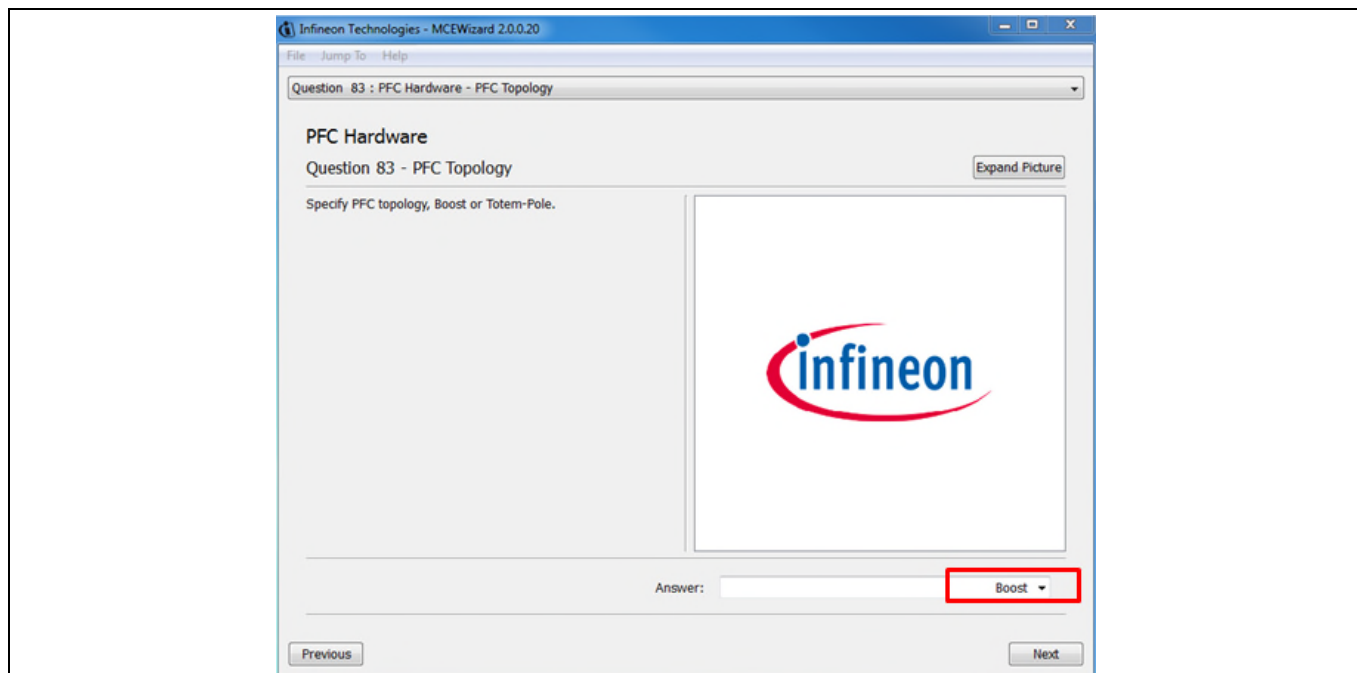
Infineon Technologies - MCEWizard 2.0.0.20

File Jump To Help

Question 83 : PFC Hardware - PFC Topology

PFC Hardware

Question 83 - PFC Topology

Expand Picture

Specify PFC topology, Boost or Totem-Pole.

infineon

Answer: Boost

Previous

Next